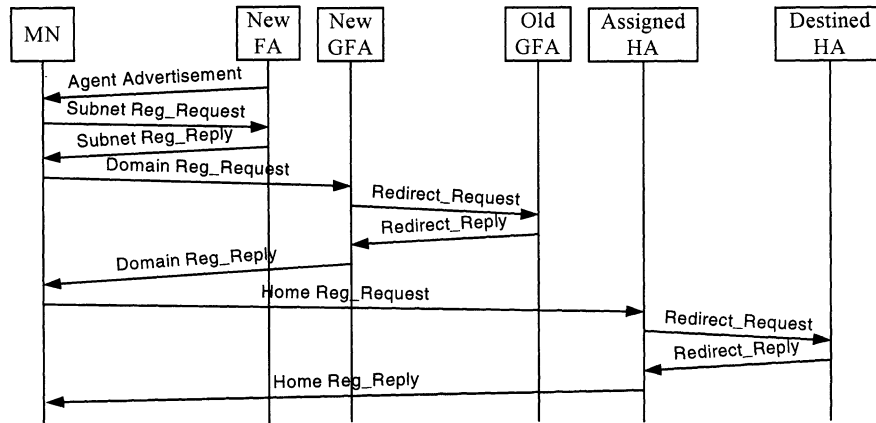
MN

New FA

New GFA

Old GFA

Assigned HA

Destined HA

Agent Advertisement

Subnet Reg_Request

Subnet Reg_Reply

Domain Reg_Request

Redirect_Request

Redirect_Reply

Domain Reg_Reply

Home Reg_Request

Redirect_Request

Redirect_Reply

Home Reg_Reply